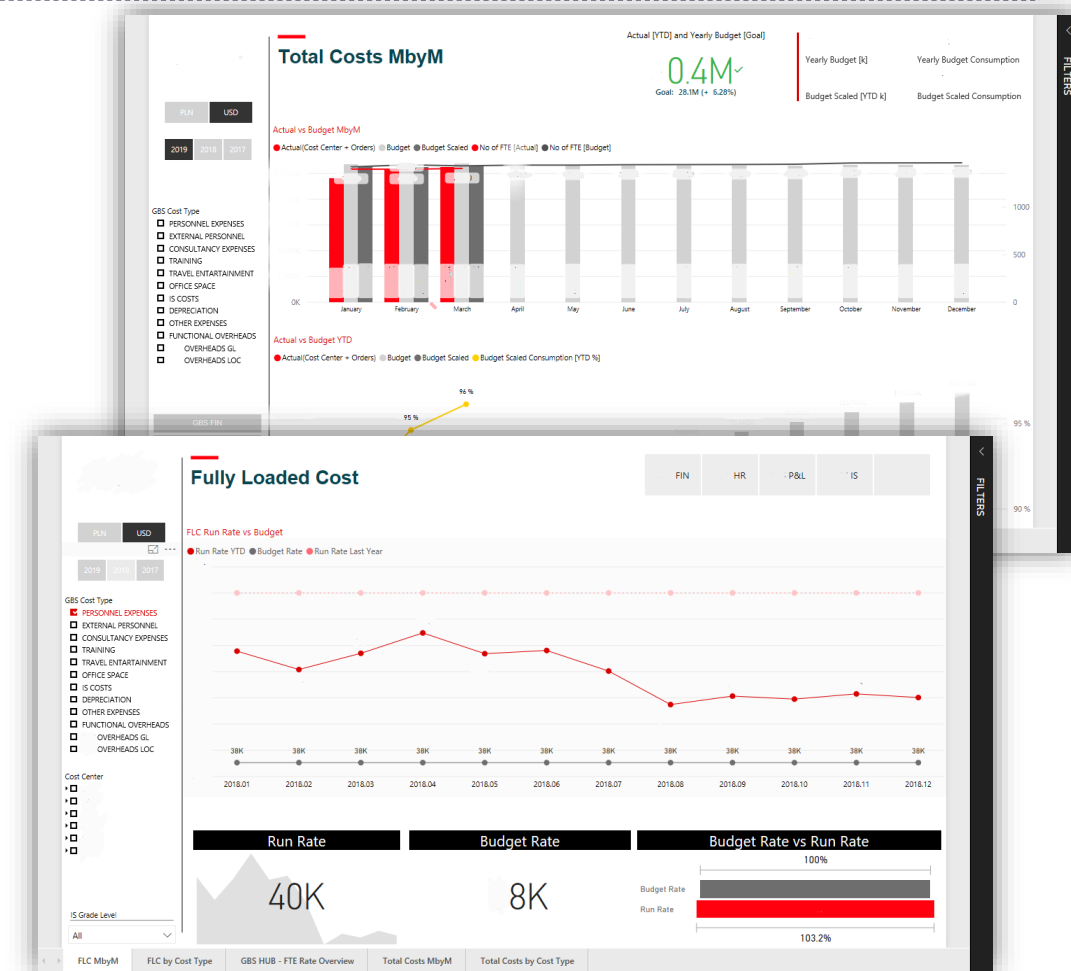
Total Costs MbyM

Actual [YTD] and Yearly Budget [Goal]

0.4M

Goal: 28.1M (+ 6.28%)

Yearly Budget [k]

Yearly Budget Consumption

Budget Scaled [YTD k]

Budget Scaled Consumption

FILTERS

PLN USD

2019 2018 2017

Actual vs Budget MbyM

Actual(Cost Center + Orders) Budget Budget Scaled No of FTE [Actual] No of FTE [Budget]

0K

1000

500

0

January February March April May June July August September October November December

GBS Cost Type
PERSONNEL EXPENSES
EXTERNAL PERSONNEL
CONSULTANCY EXPENSES
TRAINING
TRAVEL ENTARTAINMENT
OFFICE SPACE
IS COSTS
DEPRECIATION
OTHER EXPENSES
FUNCTIONAL OVERHEADS
OVERHEADS GL
OVERHEADS LOC

Actual vs Budget YTD

Actual(Cost Center + Orders) Budget Budget Scaled Budget Scaled Consumption [YTD %]

96 %

95 %

95 %

90 %

GBS FIN

Fully Loaded Cost

FIN HR P&L IS

FILTERS

PLN USD

2019 2018 2017

FLC Run Rate vs Budget

Run Rate YTD Budget Rate Run Rate Last Year

GBS Cost Type
PERSONNEL EXPENSES
EXTERNAL PERSONNEL
CONSULTANCY EXPENSES
TRAINING
TRAVEL ENTARTAINMENT
OFFICE SPACE
IS COSTS
DEPRECIATION
OTHER EXPENSES
FUNCTIONAL OVERHEADS
OVERHEADS GL
OVERHEADS LOC

Cost Center

38K 38K 38K 38K 38K 38K 38K 38K 38K 38K 38K 38K

2018.01 2018.02 2018.03 2018.04 2018.05 2018.06 2018.07 2018.08 2018.09 2018.10 2018.11 2018.12

Run Rate

40K

Budget Rate

8K

Budget Rate vs Run Rate

100%

Budget Rate

Run Rate

103.2%

IS Grade Level

All

FLC MbyM | FLC by Cost Type | GBS HUB - FTE Rate Overview | Total Costs MbyM | Total Costs by Cost Type